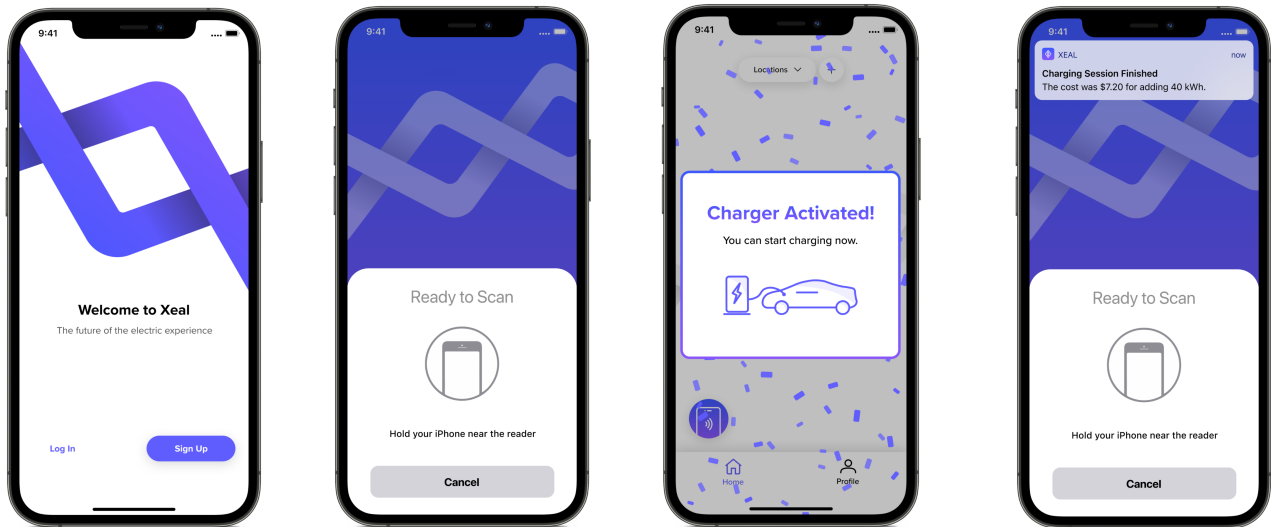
9:41

Welcome to Xeal

The future of the electric experience

Log In

Sign Up

9:41

Ready to Scan

Hold your iPhone near the reader

Cancel

9:41

Locations

Charger Activated!

You can start charging now.

Home

Profile

9:41

XEAL

now

Charging Session Finished

The cost was $7.20 for adding 40 kWh.

Ready to Scan

Hold your iPhone near the reader

Cancel